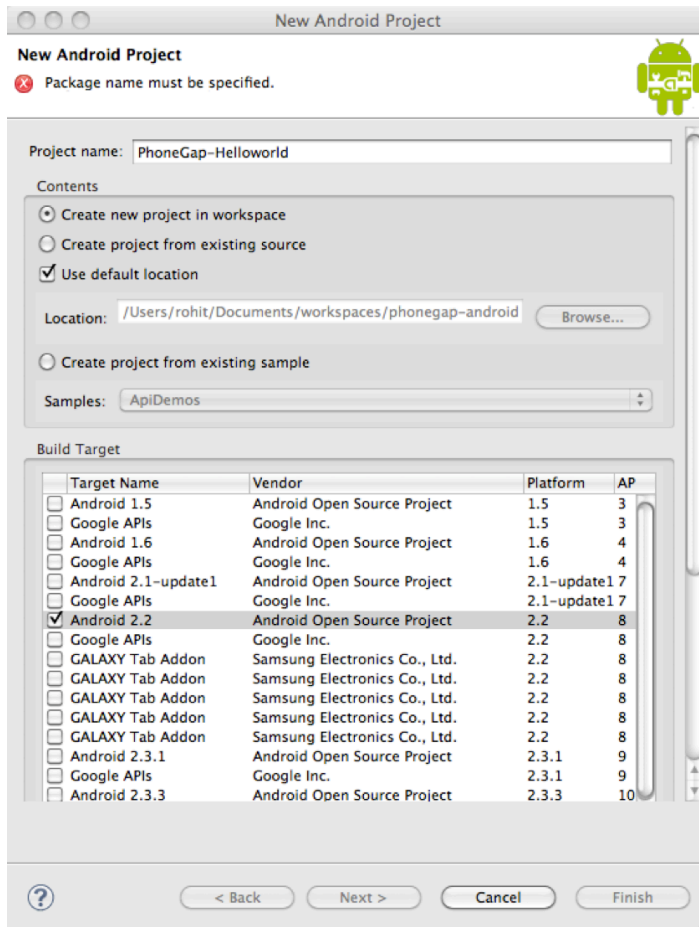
New Android Project

New Android Project
Package name must be specified.

Project name: PhoneGap-Helloworld

Contents
Create new project in workspace
Create project from existing source
Use default location
Location: /Users/rohit/Documents/workspaces/phonegap-android Browse...
Create project from existing sample
Samples: ApiDemos

Build Target

| Target Name | Vendor | Platform | AP |
|---|---|---|---|
| Android 1.5 | Android Open Source Project | 1.5 | 3 |
| Google APIs | Google Inc. | 1.5 | 3 |
| Android 1.6 | Android Open Source Project | 1.6 | 4 |
| Google APIs | Google Inc. | 1.6 | 4 |
| Android 2.1-update1 | Android Open Source Project | 2.1-update1 | 7 |
| Google APIs | Google Inc. | 2.1-update1 | 7 |
| Android 2.2 | Android Open Source Project | 2.2 | 8 |
| Google APIs | Google Inc. | 2.2 | 8 |
| GALAXY Tab Addon | Samsung Electronics Co., Ltd. | 2.2 | 8 |
| GALAXY Tab Addon | Samsung Electronics Co., Ltd. | 2.2 | 8 |
| GALAXY Tab Addon | Samsung Electronics Co., Ltd. | 2.2 | 8 |
| GALAXY Tab Addon | Samsung Electronics Co., Ltd. | 2.2 | 8 |
| GALAXY Tab Addon | Samsung Electronics Co., Ltd. | 2.2 | 8 |
| Android 2.3.1 | Android Open Source Project | 2.3.1 | 9 |
| Google APIs | Google Inc. | 2.3.1 | 9 |
| Android 2.3.3 | Android Open Source Project | 2.3.3 | 10 |

? < Back Next > Cancel Finish